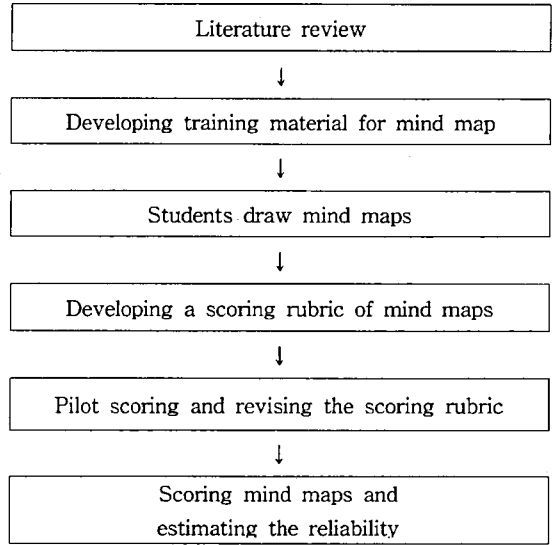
Literature review

Developing training material for mind map

Students draw mind maps

Developing a scoring rubric of mind maps

Pilot scoring and revising the scoring rubric

Scoring mind maps and estimating the reliability